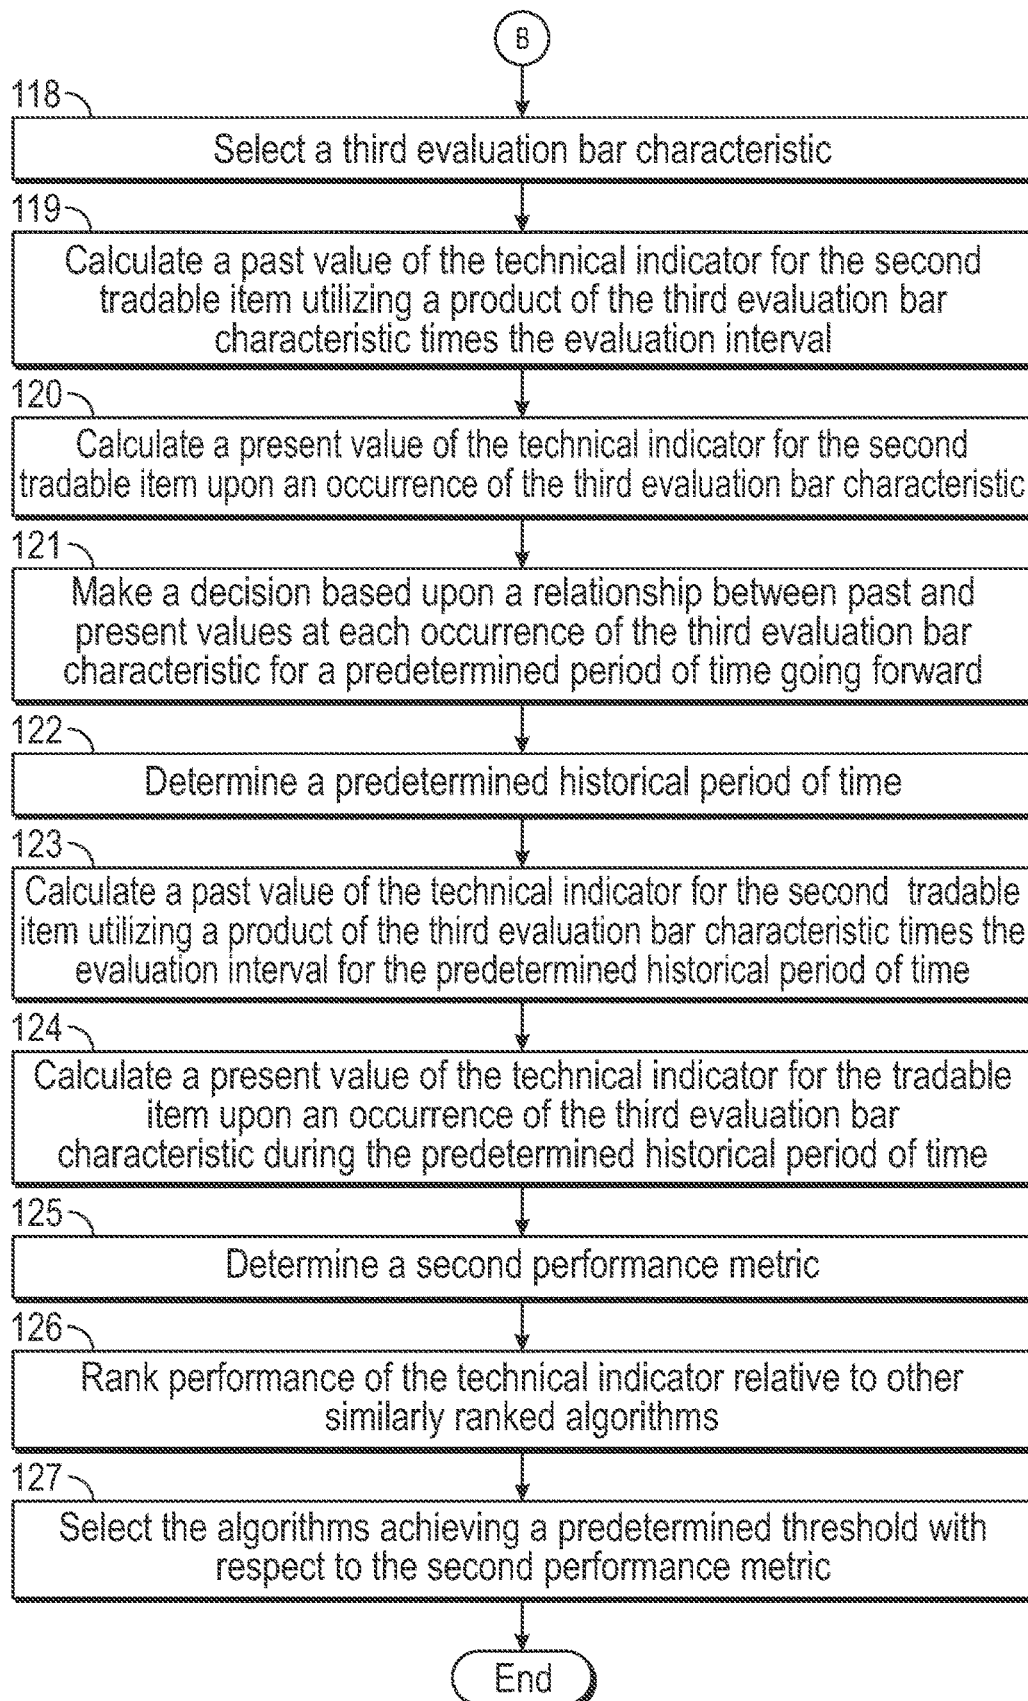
B

118

Select a third evaluation bar characteristic

119

Calculate a past value of the technical indicator for the second tradable item utilizing a product of the third evaluation bar characteristic times the evaluation interval

120

Calculate a present value of the technical indicator for the second tradable item upon an occurrence of the third evaluation bar characteristic

121

Make a decision based upon a relationship between past and present values at each occurrence of the third evaluation bar characteristic for a predetermined period of time going forward

122

Determine a predetermined historical period of time

123

Calculate a past value of the technical indicator for the second tradable item utilizing a product of the third evaluation bar characteristic times the evaluation interval for the predetermined historical period of time

124

Calculate a present value of the technical indicator for the tradable item upon an occurrence of the third evaluation bar characteristic during the predetermined historical period of time

125

Determine a second performance metric

126

Rank performance of the technical indicator relative to other similarly ranked algorithms

127

Select the algorithms achieving a predetermined threshold with respect to the second performance metric

End